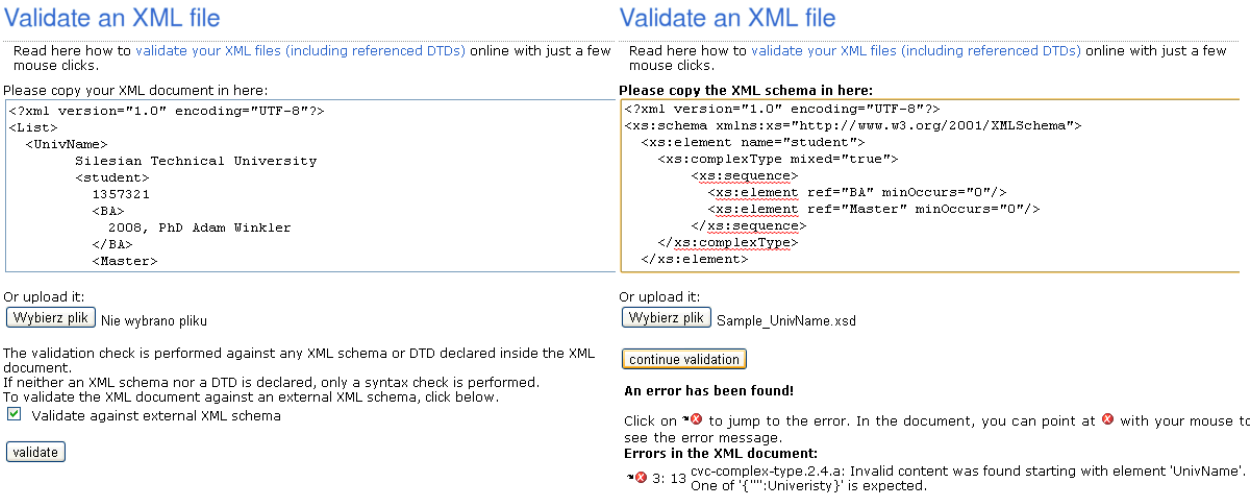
Validate an XML file

Read here how to validate your XML files (including referenced DTDs) online with just a few mouse clicks.

Please copy your XML document in here:

```
<?xml version="1.0" encoding="UTF-8"?>
<List>
  <UnivName>
        Silesian Technical University
        <student>
          1357321
          <BA>
            2008, PhD Adam Winkler
          </BA>
          <Master>
```

Or upload it:

Wybierz plik Nie wybrano pliku

The validation check is performed against any XML schema or DTD declared inside the XML document.
If neither an XML schema nor a DTD is declared, only a syntax check is performed.
To validate the XML document against an external XML schema, click below.

Validate against external XML schema

validate

Validate an XML file

Read here how to validate your XML files (including referenced DTDs) online with just a few mouse clicks.

Please copy the XML schema in here:

```
<?xml version="1.0" encoding="UTF-8"?>
<xs:schema xmlns:xs="http://www.w3.org/2001/XMLSchema">
  <xs:element name="student">
    <xs:complexType mixed="true">
        <xs:sequence>
          <xs:element ref="BA" minOccurs="0"/>
          <xs:element ref="Master" minOccurs="0"/>
        </xs:sequence>
    </xs:complexType>
  </xs:element>
```

Or upload it:

Wybierz plik Sample_UnivName.xsd

continue validation

An error has been found!

Click on to jump to the error. In the document, you can point at with your mouse to see the error message.

Errors in the XML document:

3: 13 cvc-complex-type.2.4.a: Invalid content was found starting with element 'UnivName'. One of '{"":Univeristy}' is expected.